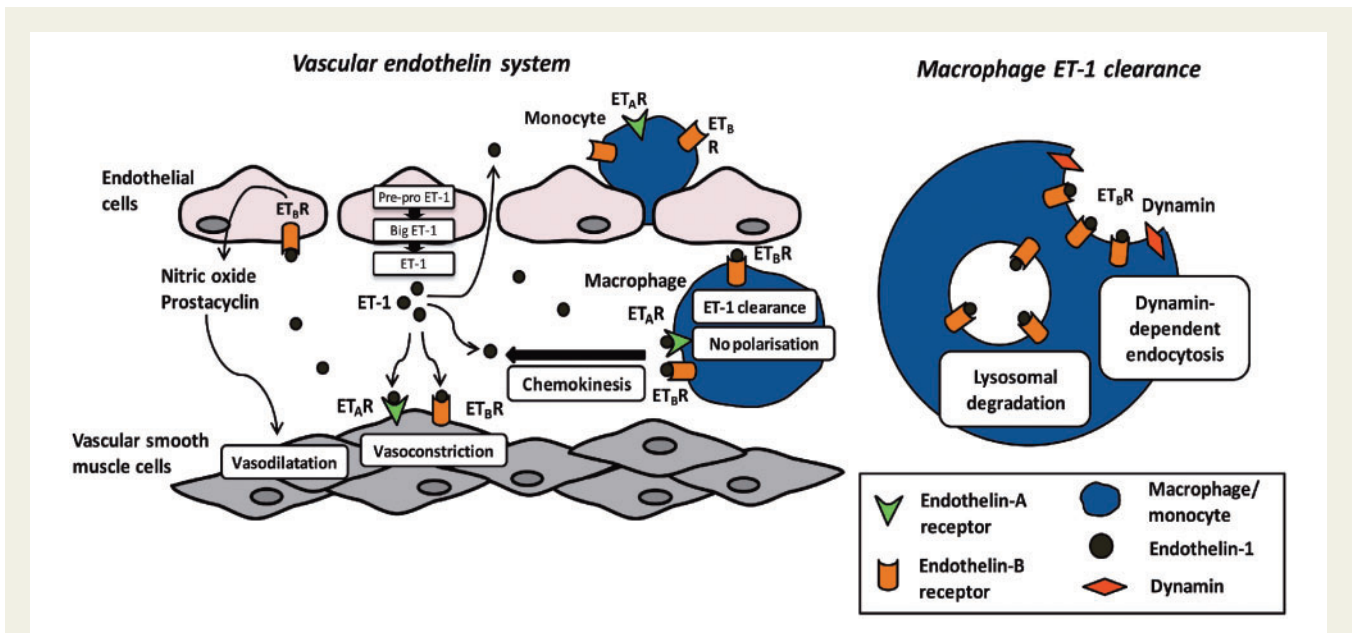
Vascular endothelin system

Macrophage ET-1 clearance

Monocyte

$ET_AR$

$ET_B$ R

Endothelial cells

$ET_BR$

Pre-pro ET-1

Big ET-1

ET-1

Nitric oxide Prostacyclin

ET-1

Macrophage

$ET_BR$

ET-1 clearance

$ET_AR$

No polarisation

Chemokinesis

$ET_BR$

$ET_AR$

$ET_BR$

Vascular smooth muscle cells

Vasodilatation

Vasoconstriction

$ET_BR$

Dynamin

Dynamin-dependent endocytosis

Lysosomal degradation

Endothelin-A receptor

Endothelin-B receptor

Macrophage/ monocyte

Endothelin-1

Dynamin